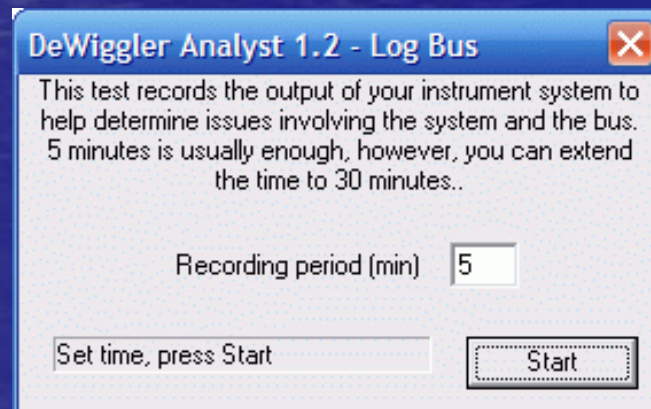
DeWiggler Analyst 1.2 - Log Bus

This test records the output of your instrument system to help determine issues involving the system and the bus. 5 minutes is usually enough, however, you can extend the time to 30 minutes..

Recording period (min) 5

Set time, press Start

Start